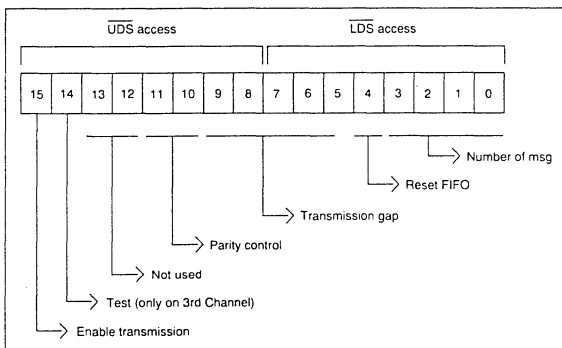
$\overline{\text{UDS}}$ access

$\overline{\text{LDS}}$ access

| 15 | 14 | 13 | 12 | 11 | 10 | 9 | 8 | 7 | 6 | 5 | 4 | 3 | 2 | 1 | 0 |
|---|---|---|---|---|---|---|---|---|---|---|---|---|---|---|---|

Number of msg

Reset FIFO

Transmission gap

Parity control

Not used

Test (only on 3rd Channel)

Enable transmission